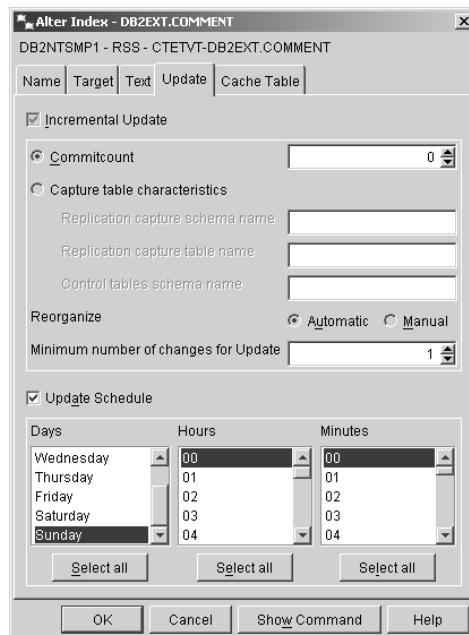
Alter Index - DB2EXT.COMMENT
×
DB2NTSMP1 - RSS - CTETVT-DB2EXT.COMMENT

Name | Target | Text | Update | Cache Table

Incremental Update

Commitcount
0

Capture table characteristics

Replication capture schema name

Replication capture table name

Control tables schema name

Reorganize
Automatic
Manual

Minimum number of changes for Update
1

Update Schedule

Days
Wednesday
Thursday
Friday
Saturday
Sunday

Hours
00
01
02
03
04

Minutes
00
01
02
03
04

Select all
Select all
Select all

OK
Cancel
Show Command
Help